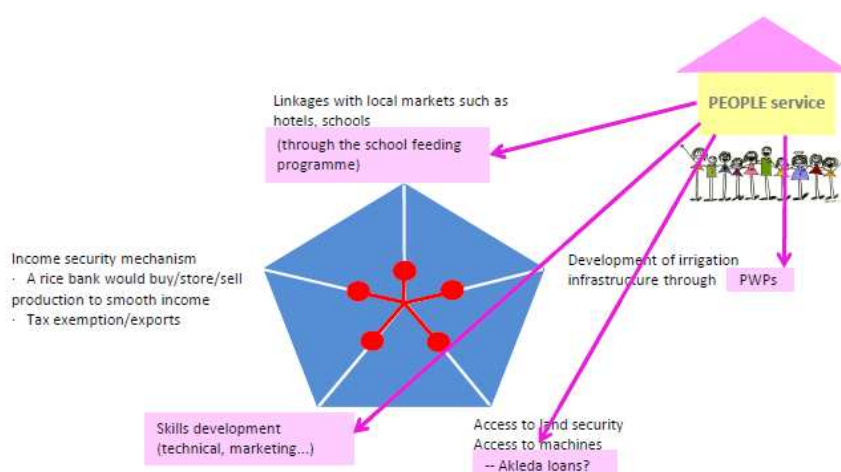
PEOPLE service

Linkages with local markets such as hotels, schools

(through the school feeding programme)

Income security mechanism
· A rice bank would buy/store/sell production to smooth income
· Tax exemption/exports

Development of irrigation infrastructure through PWPs

Skills development (technical, marketing...)

Access to land security
Access to machines
-- Akleda loans?